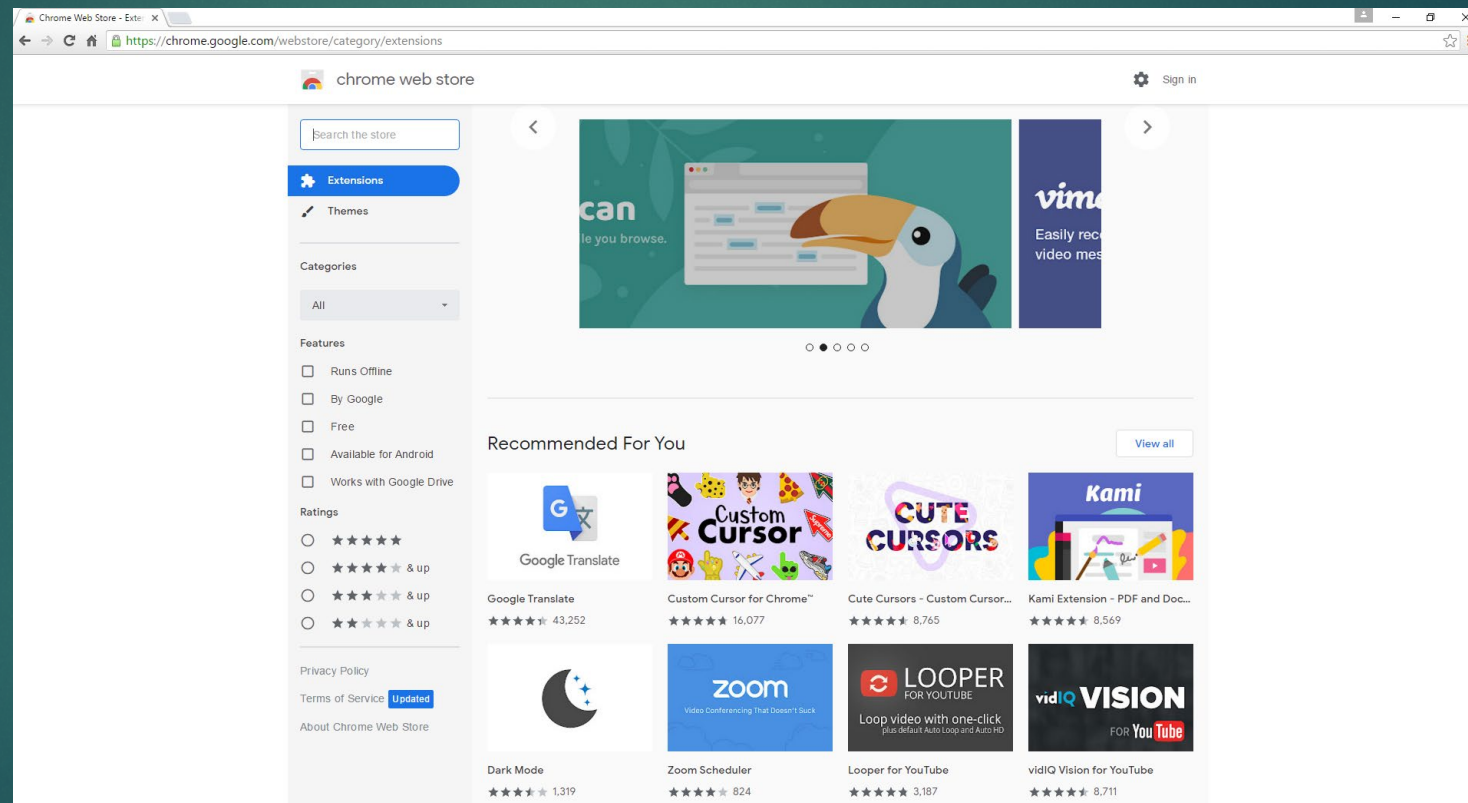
Chrome Web Store - Exte ×

https://chrome.google.com/webstore/category/extensions

chrome web store

Sign in

Search the store

Extensions

Themes

Categories

All

Features

Runs Offline

By Google

Free

Available for Android

Works with Google Drive

Ratings

★★★★★

★★★★★ & up

★★★★★ & up

★★★★★ & up

Privacy Policy

Terms of Service Updated

About Chrome Web Store

can

le you browse.

vim

Easily rec

video mes

Recommended For You

View all

Google Translate

Google Translate

★★★★★ 43,252

Custom Cursor

Custom Cursor for Chrome™

★★★★★ 16,077

CUTE CURSORS

Cute Cursors - Custom Cursor...

★★★★★ 8,765

Kami

Kami Extension - PDF and Doc...

★★★★★ 8,569

Dark Mode

★★★★★ 1,319

zoom

Video Conferencing That Doesn't Suck

Zoom Scheduler

★★★★★ 824

LOOPER FOR YOUTUBE

Loop video with one-click

plus default Auto Loop and Auto HD

Looper for YouTube

★★★★★ 3,187

vidIQ VISION FOR YouTube

vidIQ Vision for YouTube

★★★★★ 8,711